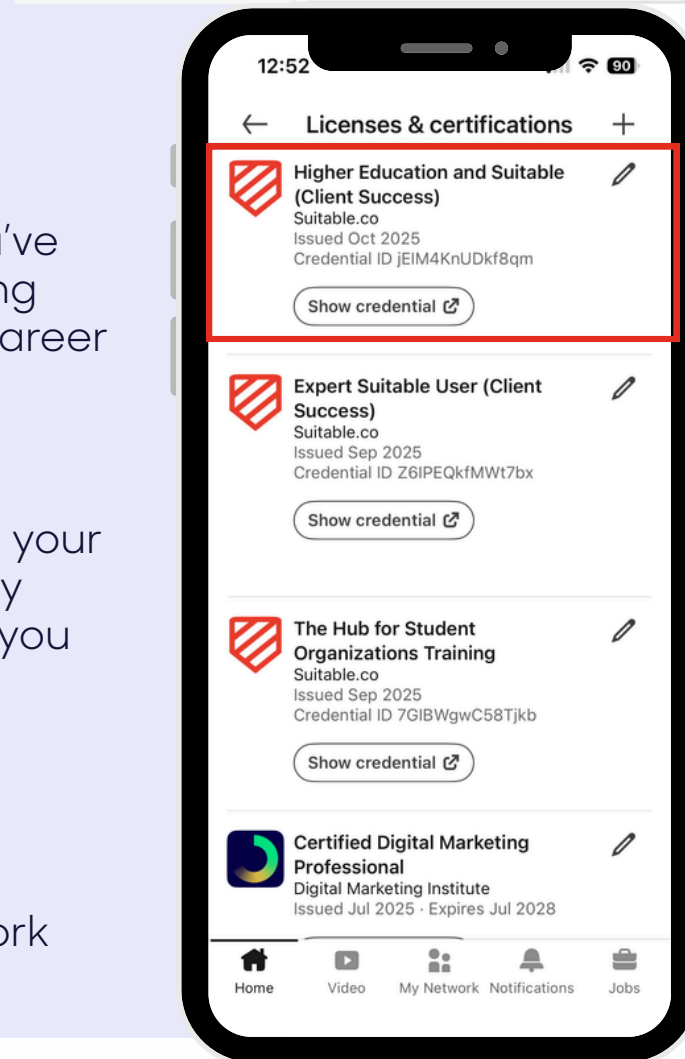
've
ng
areer

your
y
you

ork

12:52 90

← Licenses & certifications +

Higher Education and Suitable (Client Success)
Suitable.co
Issued Oct 2025
Credential ID jEIM4KnUDkf8qm
Show credential

Expert Suitable User (Client Success)
Suitable.co
Issued Sep 2025
Credential ID Z6IPEQkfMWt7bx
Show credential

The Hub for Student Organizations Training
Suitable.co
Issued Sep 2025
Credential ID 7GIBWgwC58Tjkb
Show credential

Certified Digital Marketing Professional
Digital Marketing Institute
Issued Jul 2025 · Expires Jul 2028

Home Video My Network Notifications Jobs